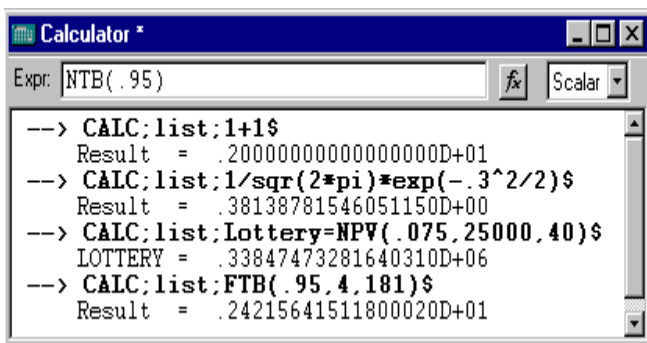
Calculator *

Expr: NTB(.95)

Scalar

--> CALC;list;1+1$
Result = .20000000000000000D+01
--> CALC;list;1/sqr(2*pi)*exp(-.3^2/2)$
Result = .38138781546051150D+00
--> CALC;list;Lottery=NPV(.075,25000,40)$
LOTTERY = .33847473281640310D+06
--> CALC;list;FTB(.95,4,181)$
Result = .24215641511800020D+01